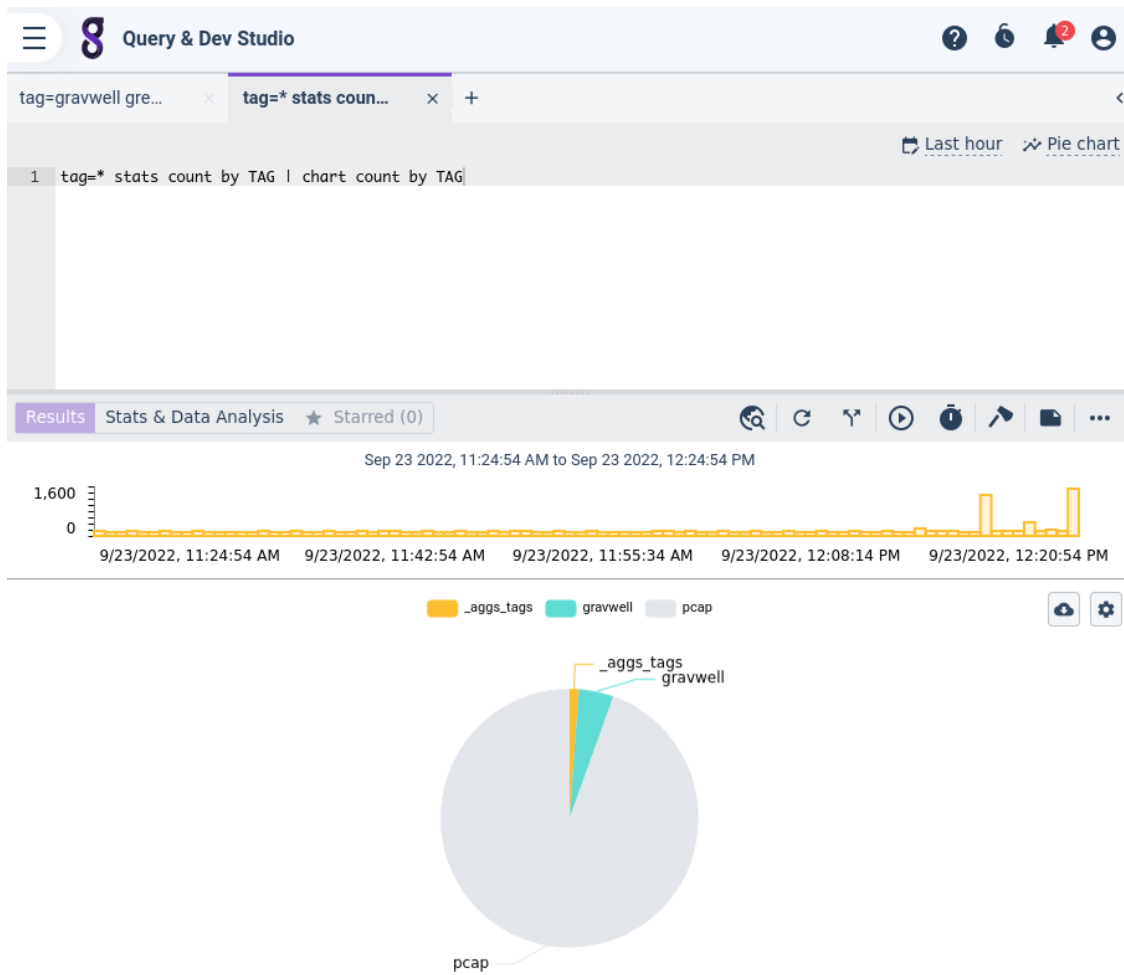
Query & Dev Studio

2

tag=gravwell gre... ×
tag=* stats coun... ×
+

Last hour
Pie chart

1 tag=* stats count by TAG | chart count by TAG

Results
Stats & Data Analysis
Starred (0)

Sep 23 2022, 11:24:54 AM to Sep 23 2022, 12:24:54 PM

1,600
0
9/23/2022, 11:24:54 AM
9/23/2022, 11:42:54 AM
9/23/2022, 11:55:34 AM
9/23/2022, 12:08:14 PM
9/23/2022, 12:20:54 PM

_aggs_tags
gravwell
pcap

_aggs_tags
gravwell
pcap